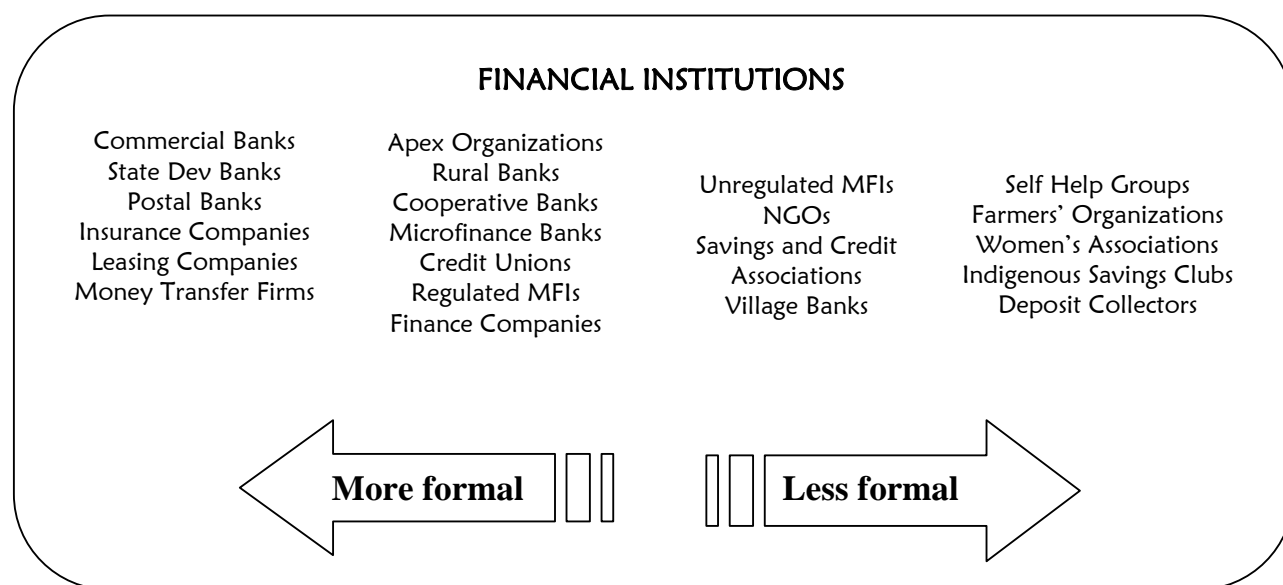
FINANCIAL INSTITUTIONS

Commercial Banks
State Dev Banks
Postal Banks
Insurance Companies
Leasing Companies
Money Transfer Firms

Apex Organizations
Rural Banks
Cooperative Banks
Microfinance Banks
Credit Unions
Regulated MFIs
Finance Companies

Unregulated MFIs
NGOs
Savings and Credit Associations
Village Banks

Self Help Groups
Farmers' Organizations
Women's Associations
Indigenous Savings Clubs
Deposit Collectors

More formal

Less formal